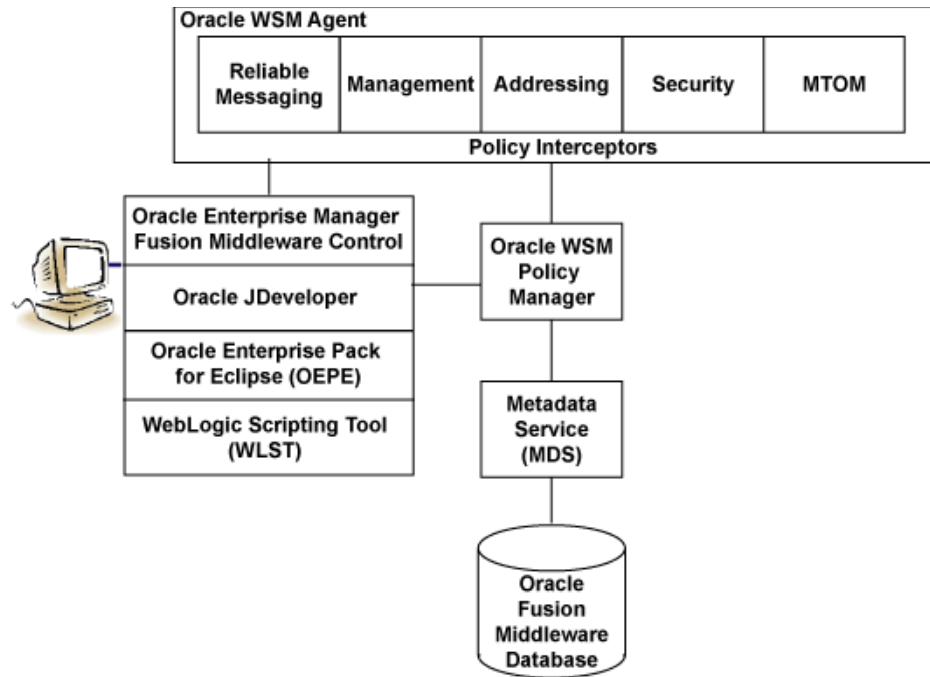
Oracle WSM Agent

Reliable Messaging

Management

Addressing

Security

MTOM

Policy Interceptors

Oracle Enterprise Manager Fusion Middleware Control

Oracle JDeveloper

Oracle Enterprise Pack for Eclipse (OEPE)

WebLogic Scripting Tool (WLST)

Oracle WSM Policy Manager

Metadata Service (MDS)

Oracle Fusion Middleware Database